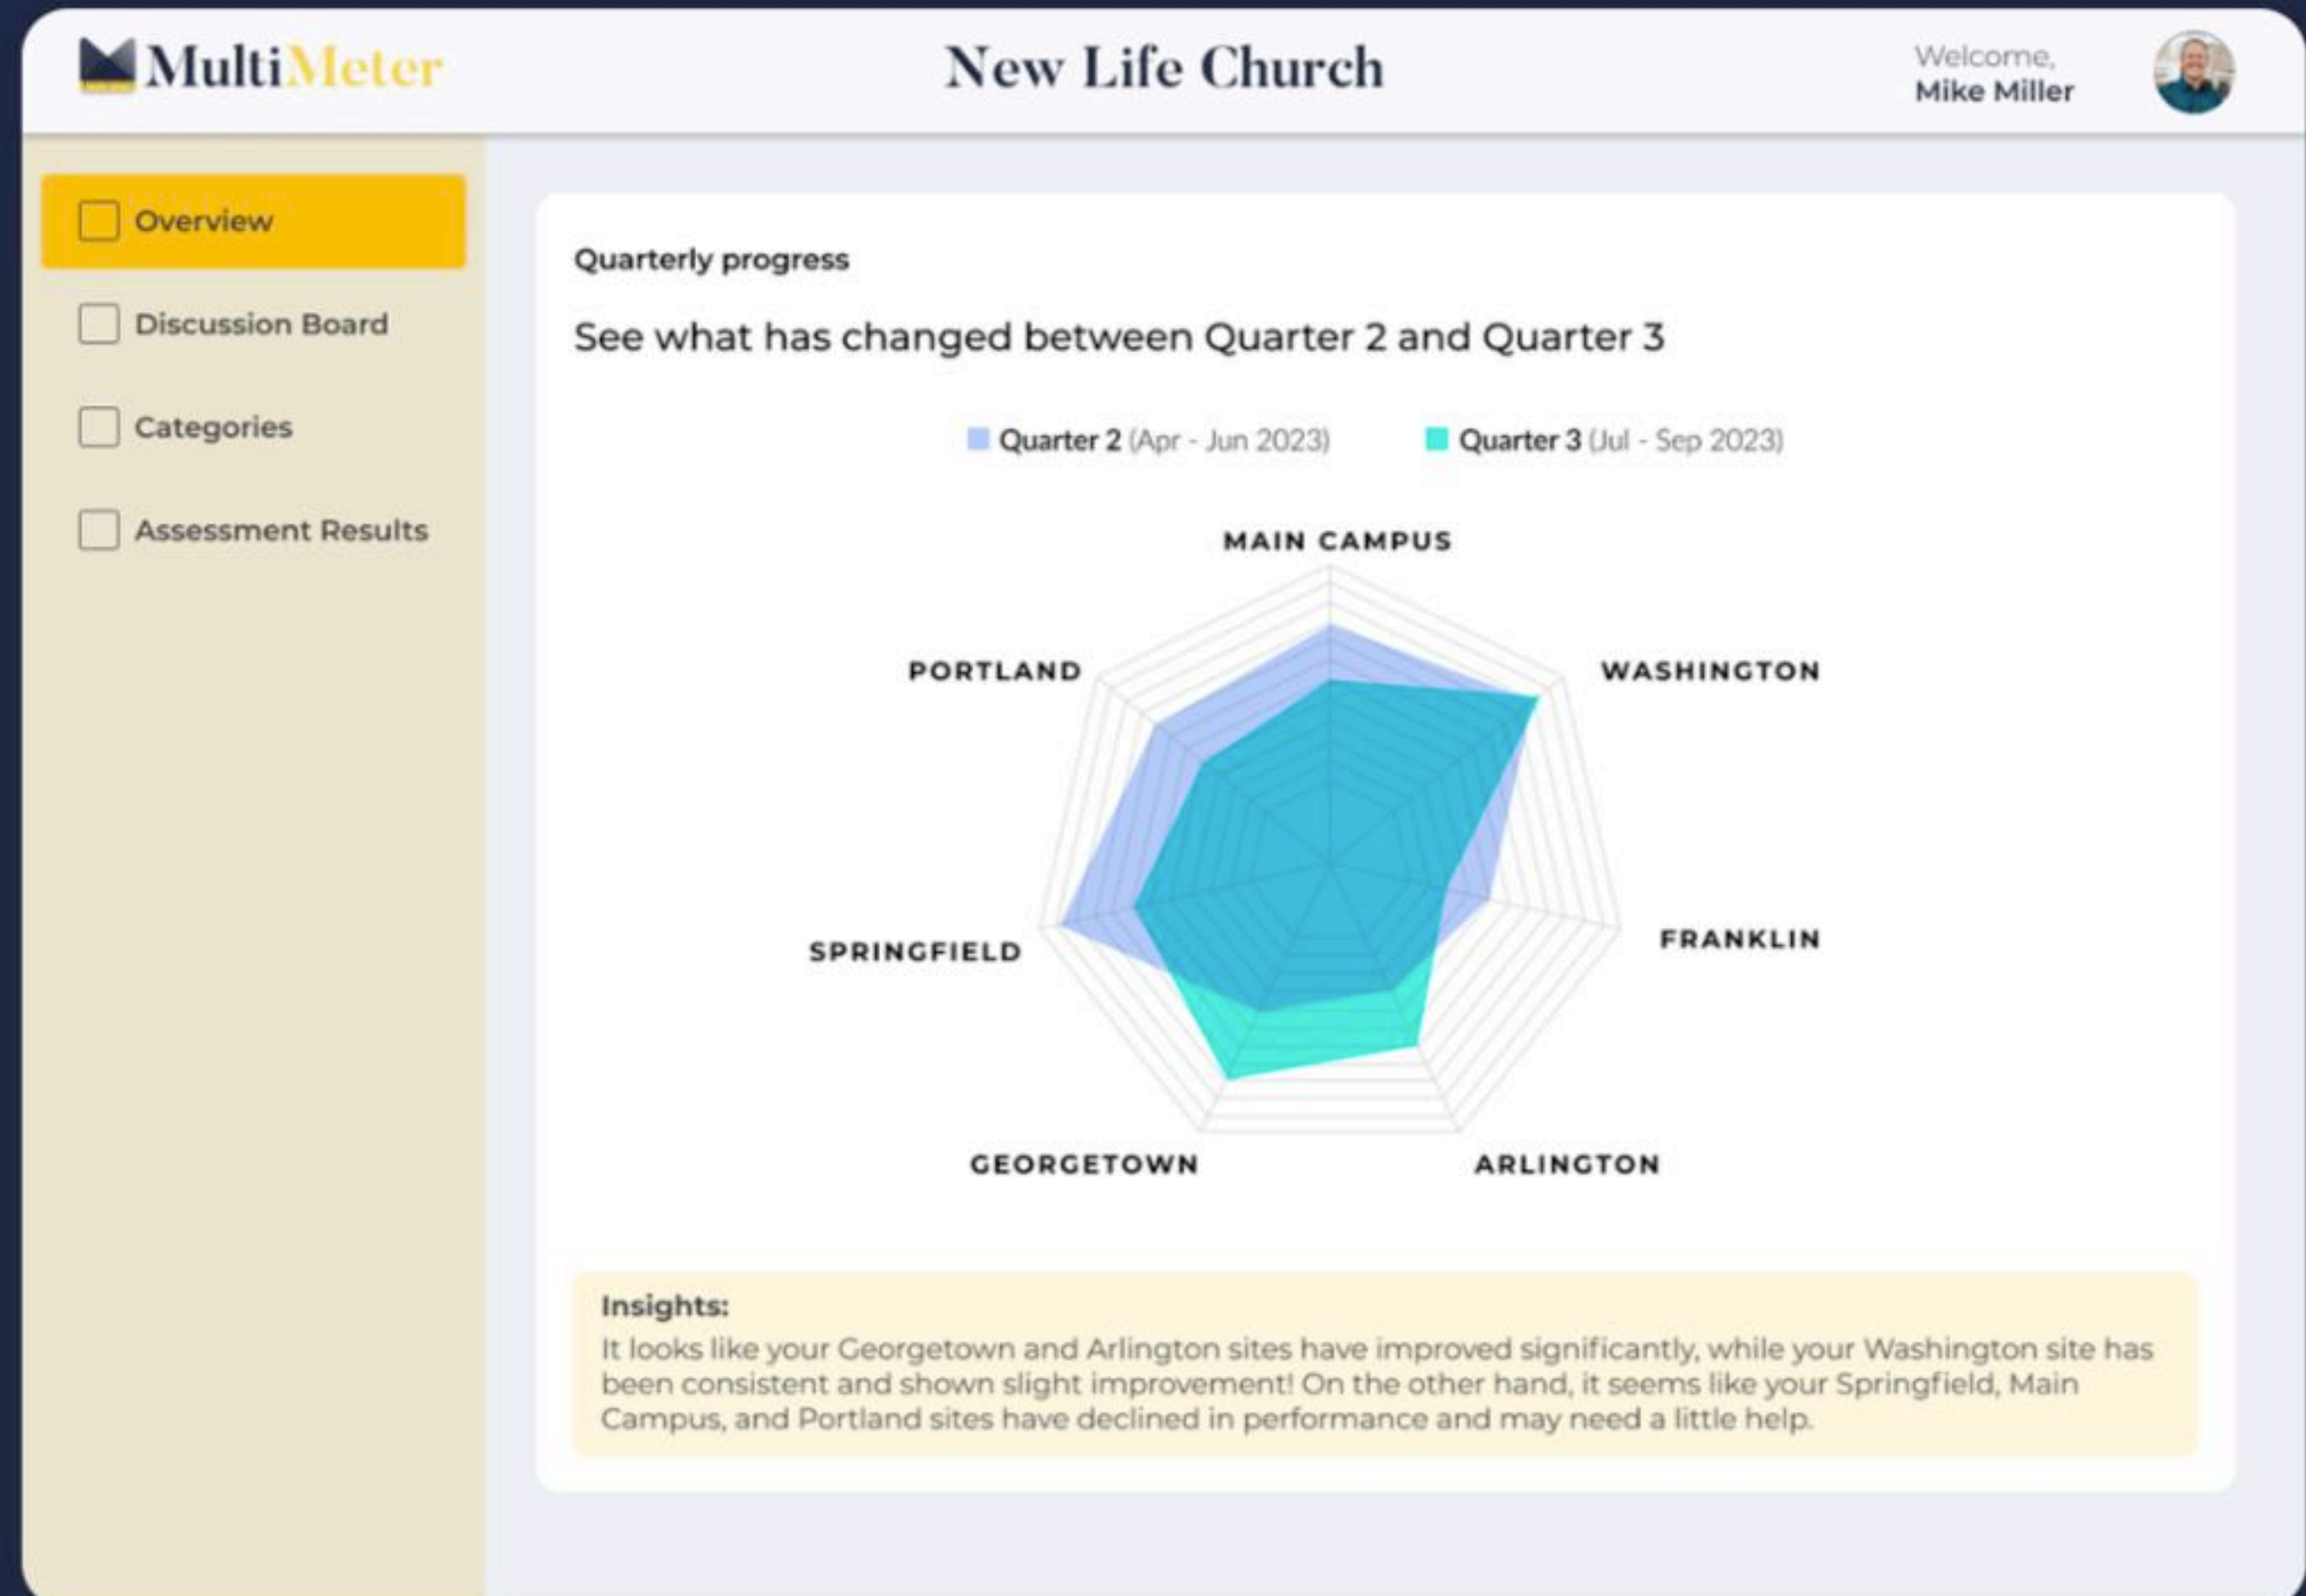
MultiMeter

New Life Church

Welcome,
Mike Miller

Overview

Discussion Board

Categories

Assessment Results

Quarterly progress

See what has changed between Quarter 2 and Quarter 3

Quarter 2 (Apr - Jun 2023)    Quarter 3 (Jul - Sep 2023)

MAIN CAMPUS

WASHINGTON

FRANKLIN

ARLINGTON

GEORGETOWN

SPRINGFIELD

PORTLAND

Insights:
It looks like your Georgetown and Arlington sites have improved significantly, while your Washington site has been consistent and shown slight improvement! On the other hand, it seems like your Springfield, Main Campus, and Portland sites have declined in performance and may need a little help.